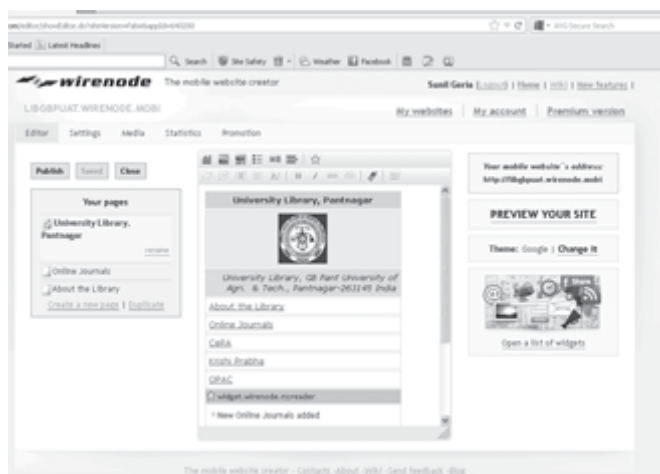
Started | Latest Headlines

Search | Site Safety | Weather | Facebook

wirenode The mobile website creator

Sunil Goria (Logout) | Home | Wiki | New features |

LIBGBPUAT.WIRENODE.MOBI

My websites | My account | Premium version

Editor Settings Media Statistics Promotion

Publish Saved Close

Your pages

University Library, Pantnagar

rename

Online Journals

About the Library

Create a new page | Duplicate

University Library, Pantnagar

University Library, GB Pant University of Agri. & Tech., Pantnagar-263145 India

About the Library

Online Journals

CeRA

Krishi Prabha

OPAC

widget.wirenode.rssreader

* New Online Journals added

Your mobile website's address: http://libgbpuat.wirenode.mobi

PREVIEW YOUR SITE

Theme: Google | Change it

Open a list of widgets

The mobile website creator · Contacts · About · Wiki · Send feedback · Blog